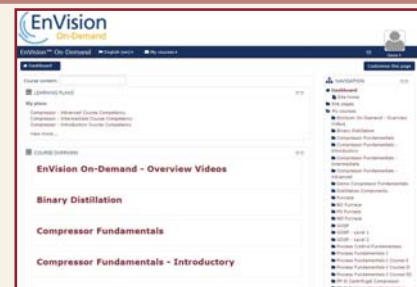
EnVision
On-Demand

EnVision™ On Demand

Dashboard

Customize this page

LEARNING PLANS

My plans

Compressor - Advanced Course Competency
Compressor - Intermediate Course Competency
Compressor - Introductory Course Competency
View more...

COURSE OVERVIEW

EnVision On-Demand - Overview Videos

Binary Distillation

Compressor Fundamentals

Compressor Fundamentals - Introductory

NAVIGATION

Dashboard
Site home
Site pages
My courses
EnVision On-Demand - Overview Videos
Binary Distillation
Compressor Fundamentals
Compressor Fundamentals - Introductory
Compressor Fundamentals - Intermediate
Compressor Fundamentals - Advanced
Demo Compressor Fundamentals
Distillation Components
Furnace
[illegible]
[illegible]
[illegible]
GOSP
GOSP - Level 1
GOSP - Level 2
Process Control Fundamentals
Process Fundamentals I
Process Fundamentals I Course II
Process Fundamentals I Course III
Process Fundamentals I Course IV
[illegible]